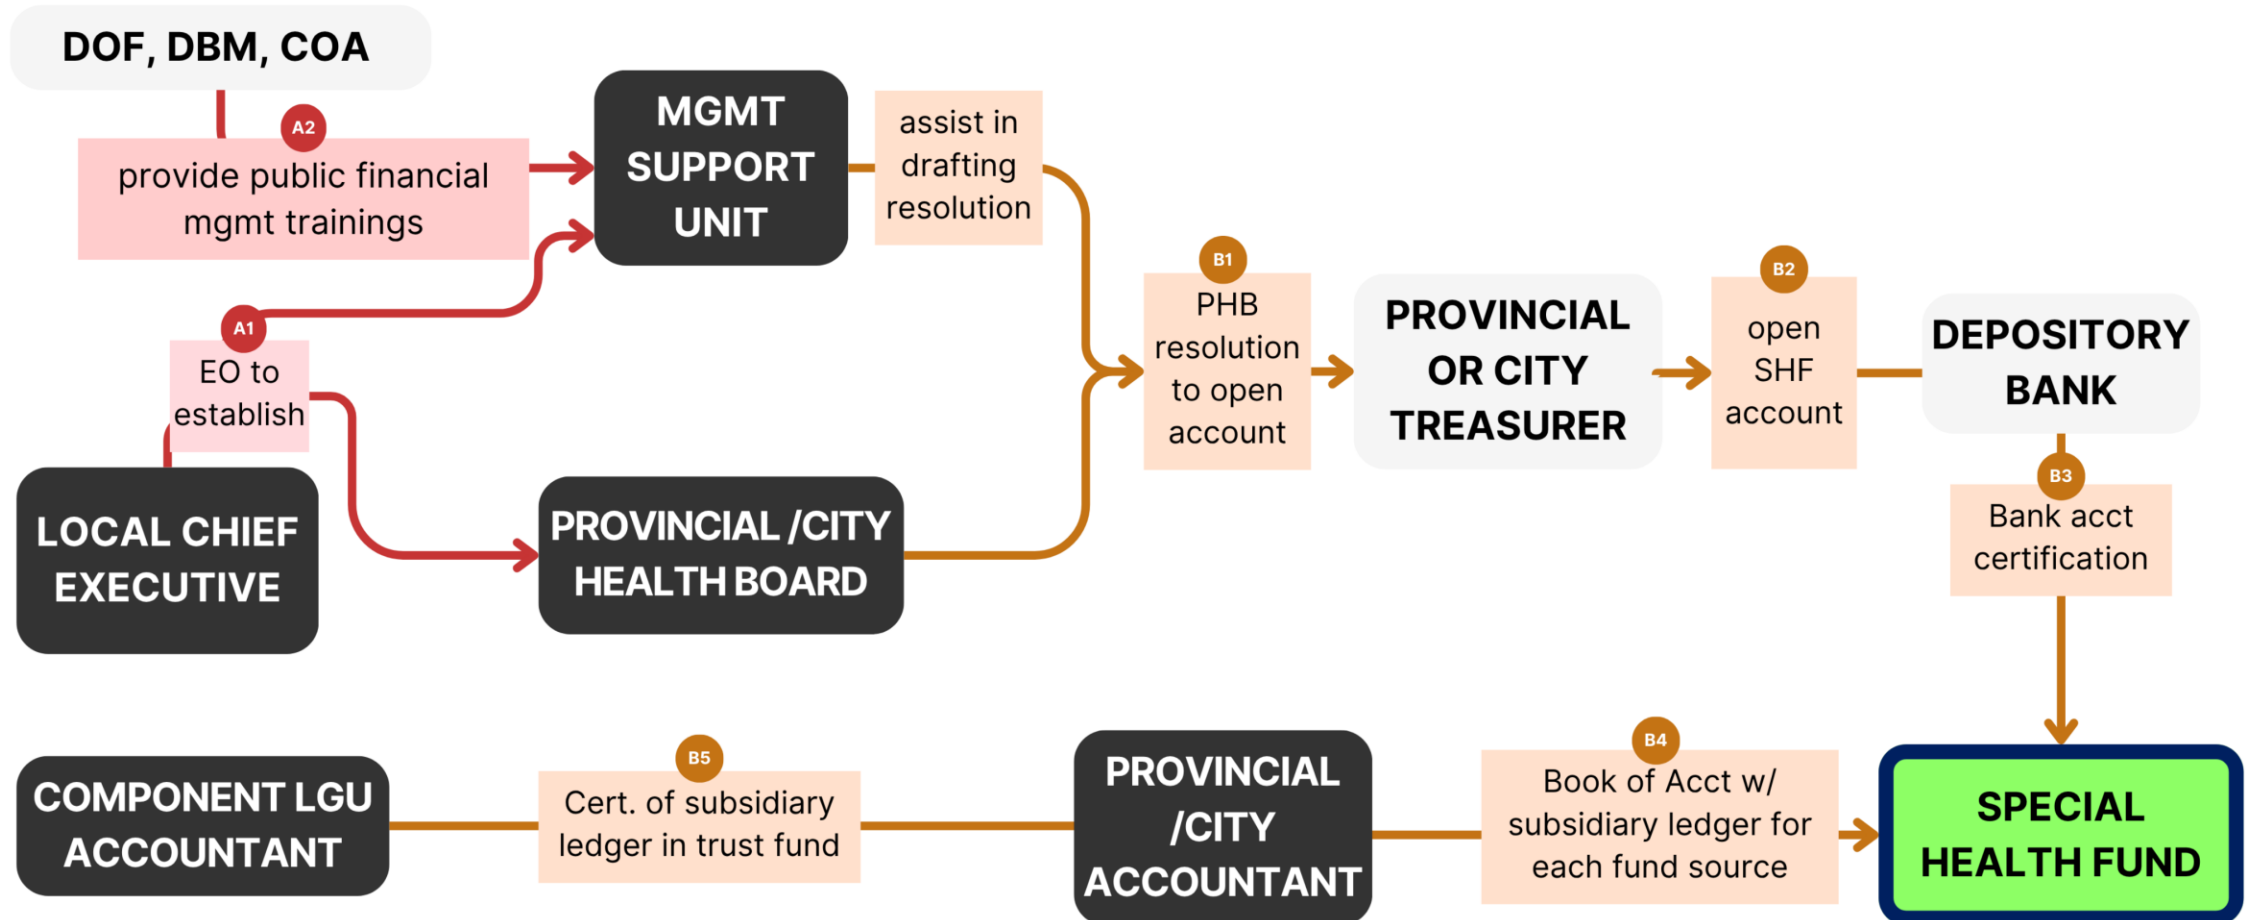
DOF, DBM, COA

A2

provide public financial mgmt trainings

MGMT SUPPORT UNIT

assist in drafting resolution

A1

EO to establish

LOCAL CHIEF EXECUTIVE

PROVINCIAL /CITY HEALTH BOARD

B1

PHB resolution to open account

PROVINCIAL OR CITY TREASURER

B2

open SHF account

DEPOSITORY BANK

B3

Bank acct certification

SPECIAL HEALTH FUND

B4

Book of Acct w/ subsidiary ledger for each fund source

PROVINCIAL /CITY ACCOUNTANT

B5

Cert. of subsidiary ledger in trust fund

COMPONENT LGU ACCOUNTANT